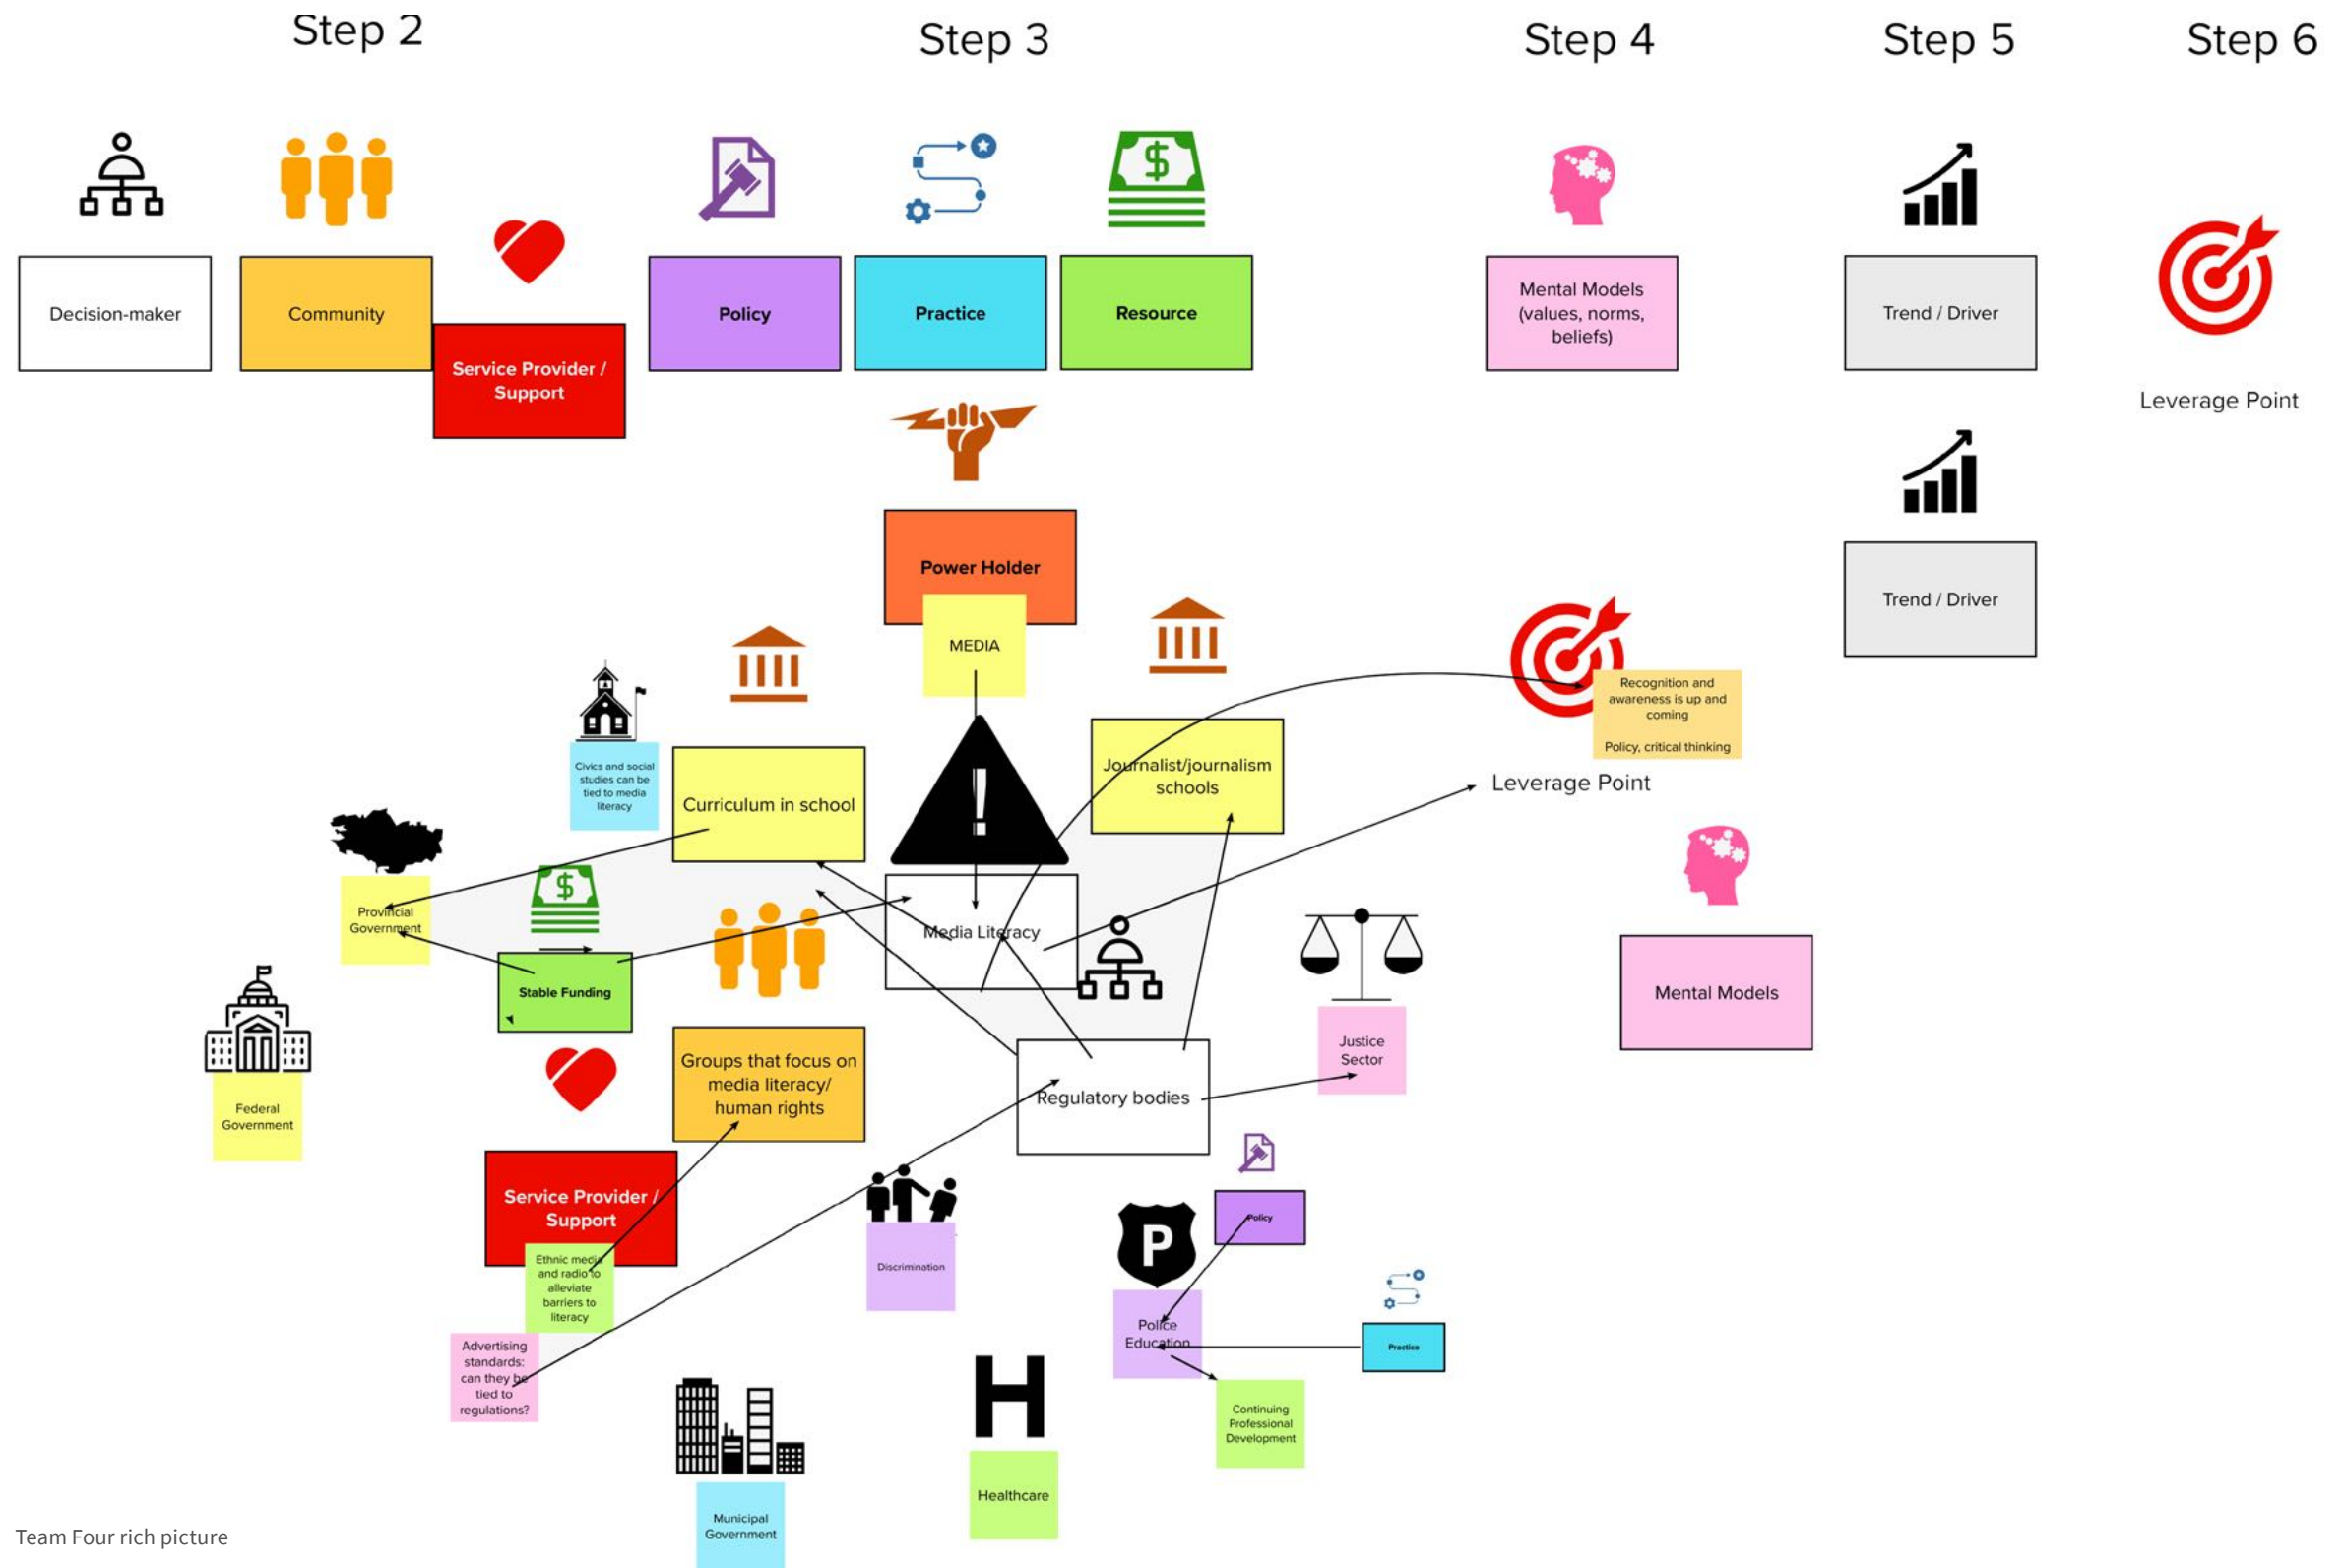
Step 2

Step 3

Step 4

Step 5

Step 6

Decision-maker

Community

Service Provider / Support

Policy

Practice

Resource

Mental Models (values, norms, beliefs)

Trend / Driver

Leverage Point

Trend / Driver

Power Holder

MEDIA

Recognition and awareness is up and coming

Policy, critical thinking

Leverage Point

Civics and social studies can be tied to media literacy

Curriculum in school

Journalist/journalism schools

Provincial Government

Stable Funding

Media Literacy

Mental Models

Federal Government

Groups that focus on media literacy/ human rights

Regulatory bodies

Justice Sector

Service Provider / Support

Ethnic media and radio to alleviate barriers to literacy

Discrimination

Policy

Police Education

Practice

Advertising standards: can they be tied to regulations?

Continuing Professional Development

Healthcare

Municipal Government

Team Four rich picture